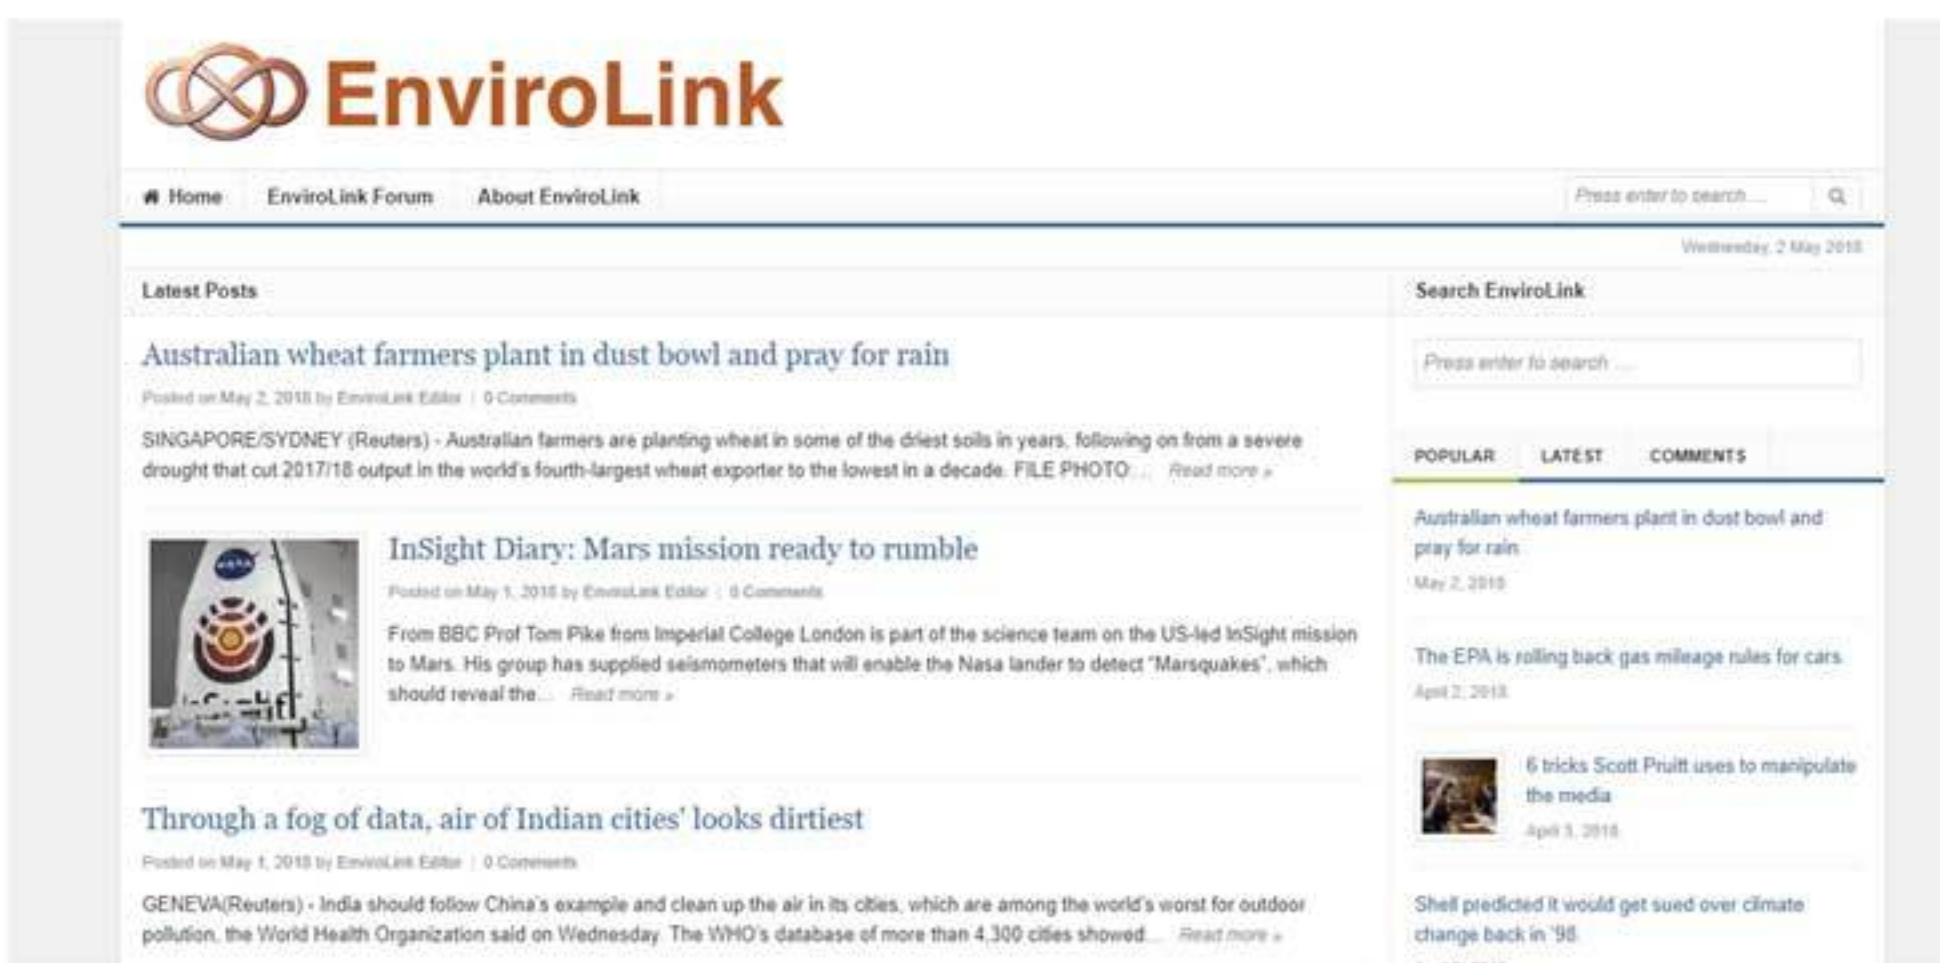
EnviroLink

Home EnviroLink Forum About EnviroLink

Press enter to search ...

Wednesday, 2 May 2018

Latest Posts

Australian wheat farmers plant in dust bowl and pray for rain

Posted on May 2, 2018 by EnviroLink Editor | 0 Comments

SINGAPORE/SYDNEY (Reuters) - Australian farmers are planting wheat in some of the driest soils in years, following on from a severe drought that cut 2017/18 output in the world's fourth-largest wheat exporter to the lowest in a decade. FILE PHOTO ... Read more »

InSight Diary: Mars mission ready to rumble

Posted on May 1, 2018 by EnviroLink Editor | 0 Comments

From BBC Prof Tom Pike from Imperial College London is part of the science team on the US-led InSight mission to Mars. His group has supplied seismometers that will enable the Nasa lander to detect "Marsquakes", which should reveal the... Read more »

Through a fog of data, air of Indian cities' looks dirtiest

Posted on May 1, 2018 by EnviroLink Editor | 0 Comments

GENEVA(Reuters) - India should follow China's example and clean up the air in its cities, which are among the world's worst for outdoor pollution, the World Health Organization said on Wednesday. The WHO's database of more than 4,300 cities showed... Read more »

Search EnviroLink

Press enter to search ...

POPULAR LATEST COMMENTS

Australian wheat farmers plant in dust bowl and pray for rain
May 2, 2018

The EPA is rolling back gas mileage rules for cars
April 2, 2018

6 tricks Scott Pruitt uses to manipulate the media
April 3, 2018

Shell predicted it would get sued over climate change back in '98